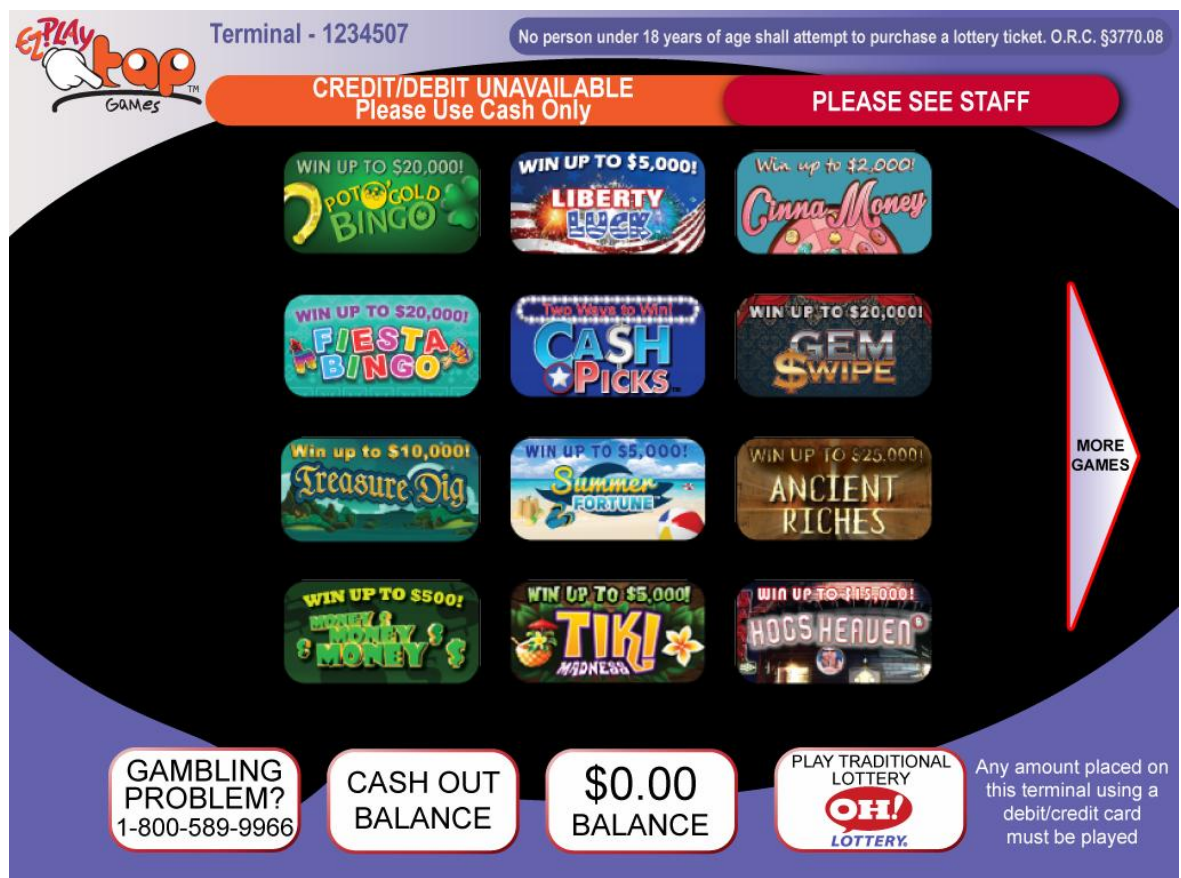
EZPLAY Tap Games TM

Terminal - 1234507

No person under 18 years of age shall attempt to purchase a lottery ticket. O.R.C. §3770.08

CREDIT/DEBIT UNAVAILABLE
Please Use Cash Only

PLEASE SEE STAFF

WIN UP TO $20,000!
POT O' GOLD BINGO

WIN UP TO $5,000!
LIBERTY LUCK

Win up to $2,000!
Cinna-Money

WIN UP TO $20,000!
FIESTA BINGO

Two Ways to Win!
CASH PICKS

WIN UP TO $20,000!
GEM SWIPE

Win up to $10,000!
Treasure Dig

WIN UP TO $5,000!
Summer FORTUNE

WIN UP TO $25,000!
ANCIENT RICHES

WIN UP TO $500!
MONEY MONEY MONEY

WIN UP TO $5,000!
TIKI MADNESS

WIN UP TO $15,000!
HOGS HEAVEN

MORE GAMES

GAMBLING PROBLEM?
1-800-589-9966

CASH OUT BALANCE

$0.00
BALANCE

PLAY TRADITIONAL LOTTERY
OH! LOTTERY

Any amount placed on this terminal using a debit/credit card must be played